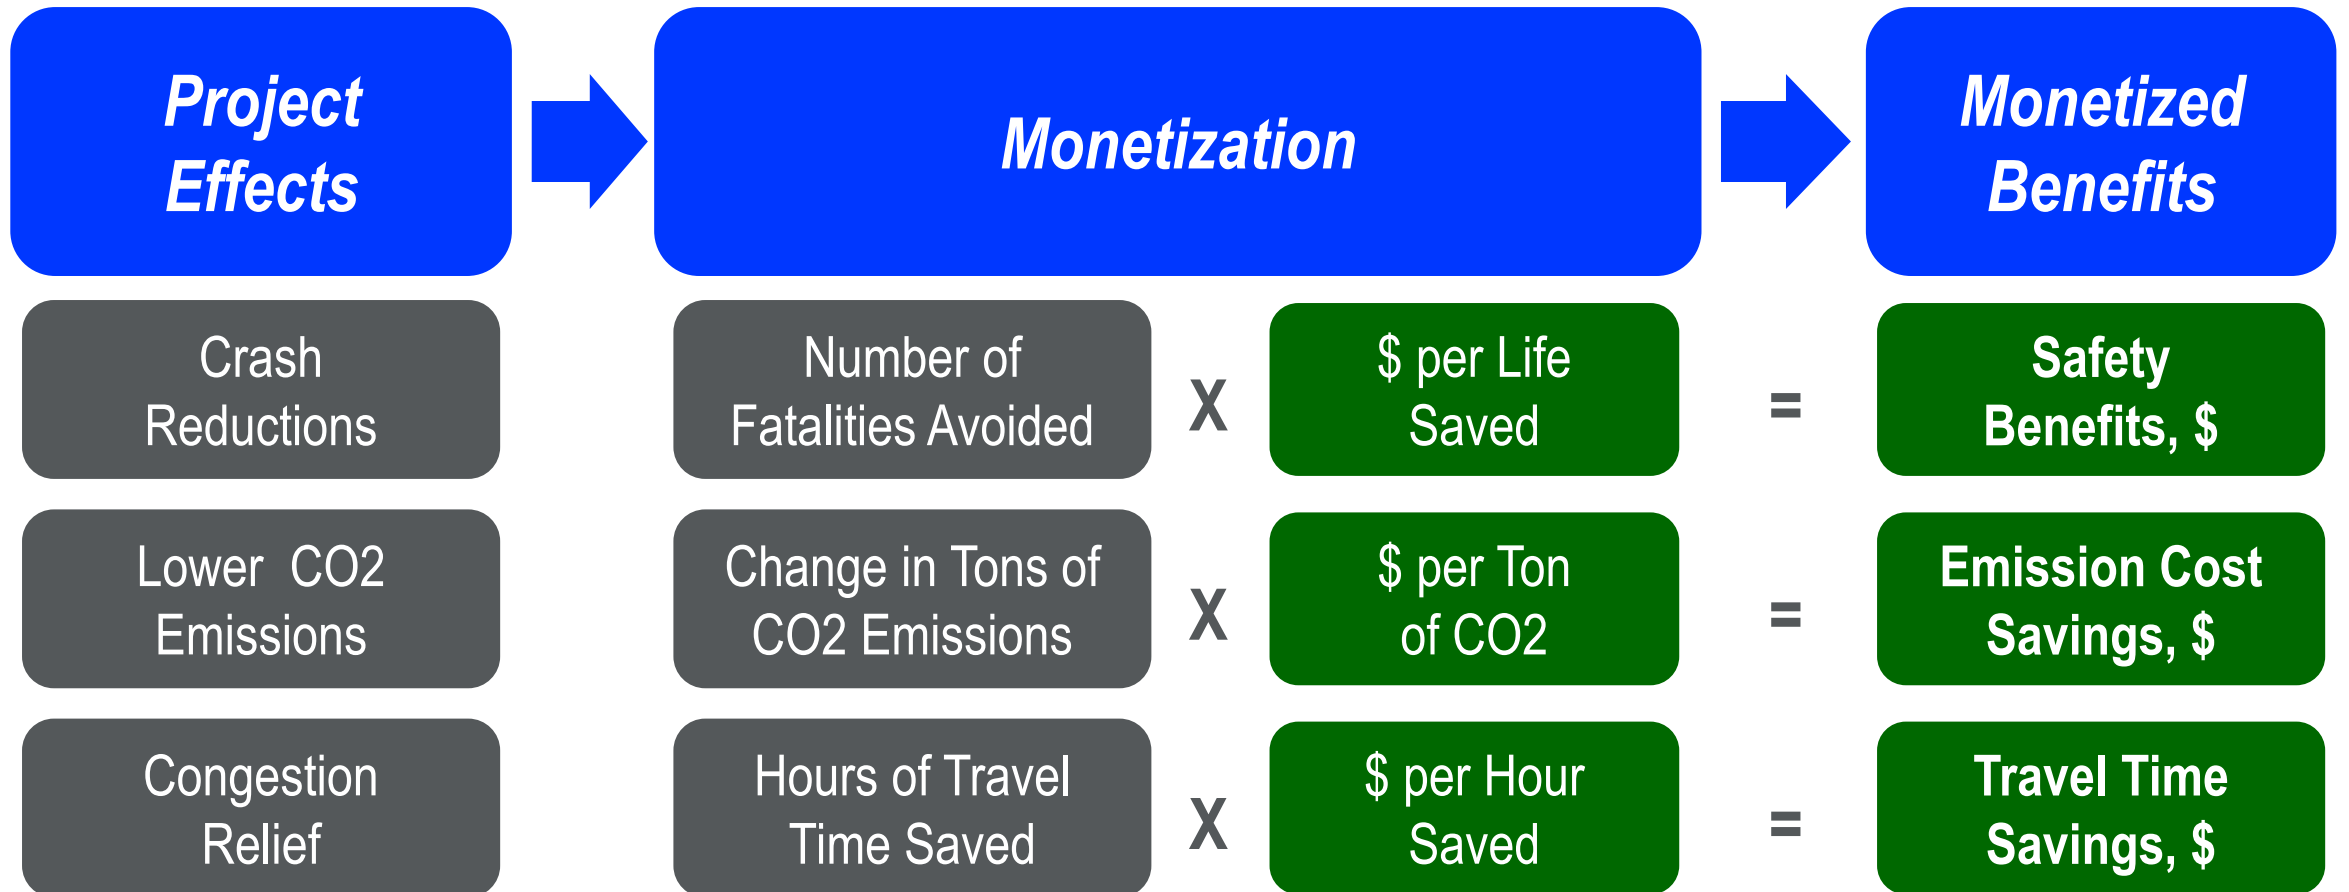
Project Effects

Monetization

Monetized Benefits

Crash Reductions

Number of Fatalities Avoided

X

\$ per Life Saved

=

Safety Benefits, \$

Lower CO2 Emissions

Change in Tons of CO2 Emissions

X

\$ per Ton of CO2

=

Emission Cost Savings, \$

Congestion Relief

Hours of Travel Time Saved

X

\$ per Hour Saved

=

Travel Time Savings, \$